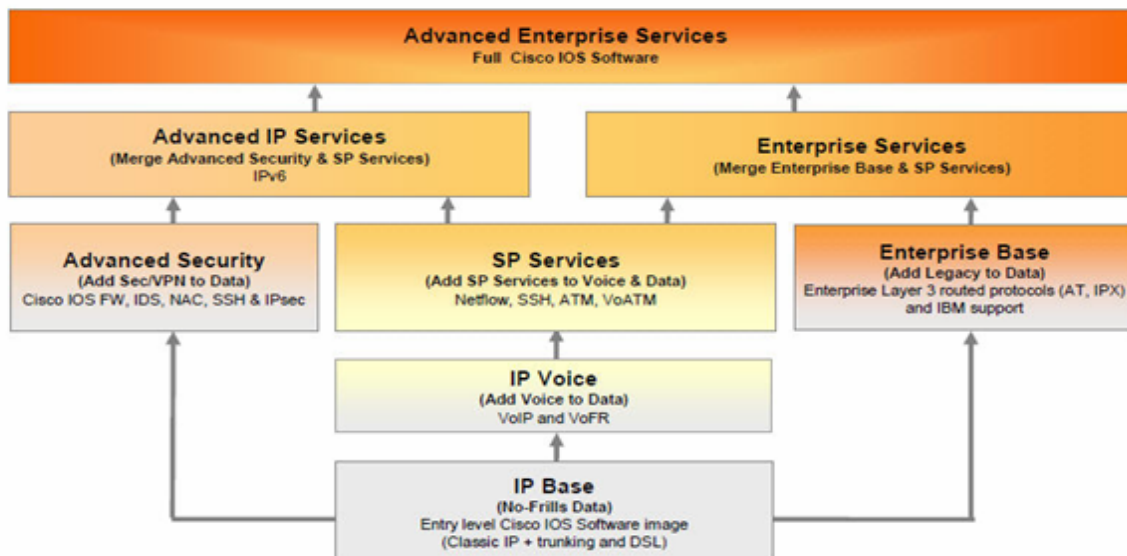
Advanced Enterprise Services
Full Cisco IOS Software

Advanced IP Services
(Merge Advanced Security & SP Services)
IPv6

Enterprise Services
(Merge Enterprise Base & SP Services)

Advanced Security
(Add Sec/VPN to Data)
Cisco IOS FW, IDS, NAC, SSH & IPsec

SP Services
(Add SP Services to Voice & Data)
Netflow, SSH, ATM, VoATM

Enterprise Base
(Add Legacy to Data)
Enterprise Layer 3 routed protocols (AT, IPX) and IBM support

IP Voice
(Add Voice to Data)
VoIP and VoFR

IP Base
(No-Frills Data)
Entry level Cisco IOS Software image
(Classic IP + trunking and DSL)